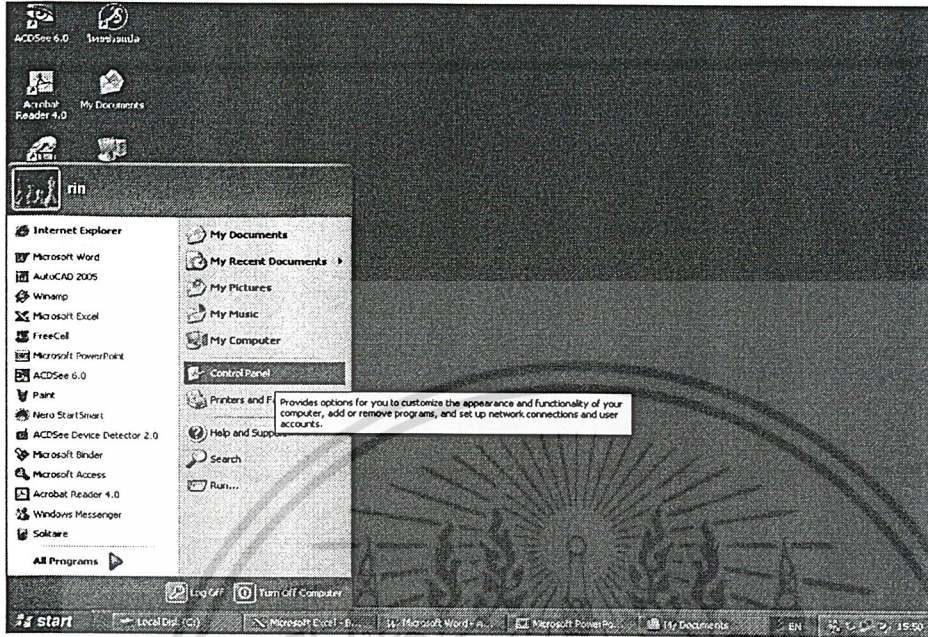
ACDSee 6.0

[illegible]

Acrobat Reader 4.0

My Documents

rin

Internet Explorer

Microsoft Word

AutoCAD 2005

Winamp

Microsoft Excel

FreeCell

Microsoft PowerPoint

ACDSee 6.0

Paint

Nero StartSmart

ACDSee Device Detector 2.0

Microsoft Binder

Microsoft Access

Acrobat Reader 4.0

Windows Messenger

Solitaire

All Programs

My Documents

My Recent Documents

My Pictures

My Music

My Computer

Control Panel

Printers and F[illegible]

Help and Support

Search

Run...

Provides options for you to customize the appearance and functionality of your computer, add or remove programs, and set up network connections and user accounts.

Log Off

Turn Off Computer

start

Local Disk (C:)

Microsoft Excel - B...

Microsoft Word - A...

Microsoft PowerPo...

My Documents

EN

15:50